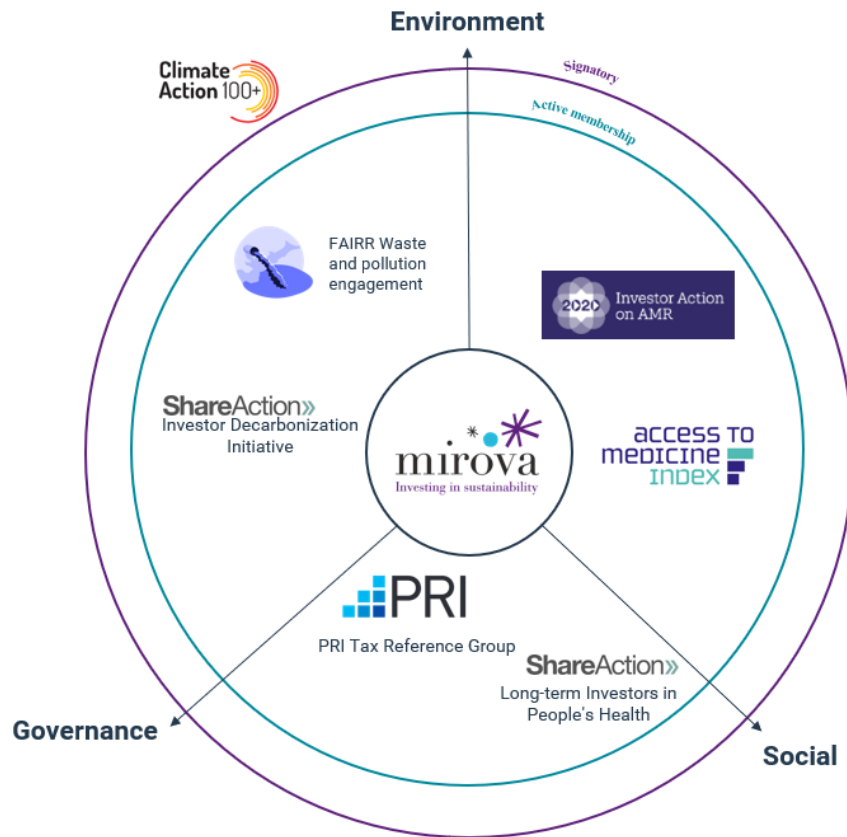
Environment

Signatory

Active membership

Climate Action 100+

FAIRR Waste and pollution engagement

2020 Investor Action on AMR

ShareAction»
Investor Decarbonization Initiative

mirova
Investing in sustainability

ACCESS TO MEDICINE INDEX

PRI

PRI Tax Reference Group

ShareAction»
Long-term Investors in People's Health

Governance

Social